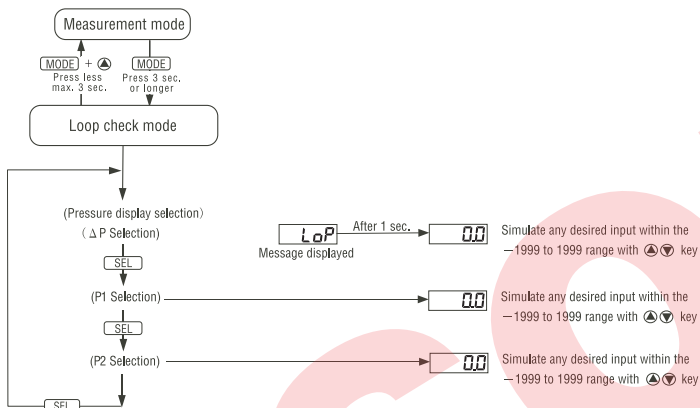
Measurement mode

MODE + ▲
Press less max. 3 sec.

MODE
Press 3 sec. or longer

Loop check mode

(Pressure display selection)
( Δ P Selection)

LoP
Message displayed
After 1 sec.
0.0
Simulate any desired input within the −1999 to 1999 range with ▲▼ key

SEL

(P1 Selection)
0.0
Simulate any desired input within the −1999 to 1999 range with ▲▼ key

SEL

(P2 Selection)
0.0
Simulate any desired input within the −1999 to 1999 range with ▲▼ key

SEL